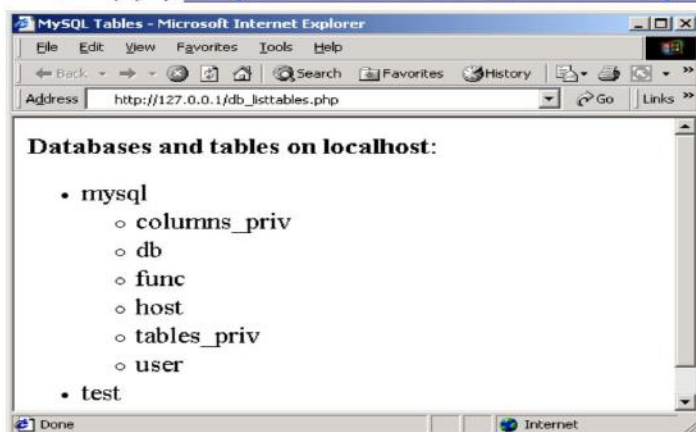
MySQL Tables - Microsoft Internet Explorer

File Edit View Favorites Tools Help

Back Search Favorites History

Address http://127.0.0.1/db_listtables.php Go Links

**Databases and tables on localhost:**

- mysql
  - columns_priv
  - db
  - func
  - host
  - tables_priv
  - user
- test

Done Internet